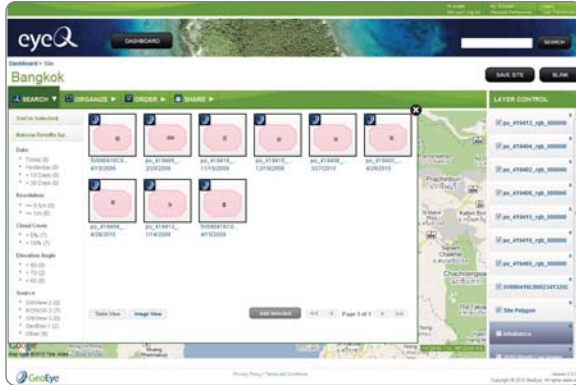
eyeQ

DASHBOARD

SEARCH

Dashboard > Site

Bangkok

SAVE SITE

BLINK

SEARCH ▼

ORGANIZE ▶

ORDER ▶

SHARE ▶

LAYER CONTROL

You've Selected

Narrow Results by:

Date

Resolution

Cloud Cover

Elevation Angle

Source

5V090418C0...
4/15/2009

po_419405_...
2/20/2009

po_419418_...
11/10/2008

po_419415_...
12/18/2008

po_419406_...
3/27/2010

po_419402_...
4/26/2010

po_419404_...
4/26/2010

po_419413_...
1/14/2009

5V090418C0...
4/15/2009

Table View

Image View

Add Selected

Page 1 of 1

po_419413_rgb_000000

po_419404_rgb_000000

po_419402_rgb_000000

po_419406_rgb_000000

po_419415_rgb_000000

po_419418_rgb_000000

po_419405_rgb_000000

5V090418C0023413 25C

Site Polygon

Infobase

GeoEye

Privacy Policy | Terms and Conditions